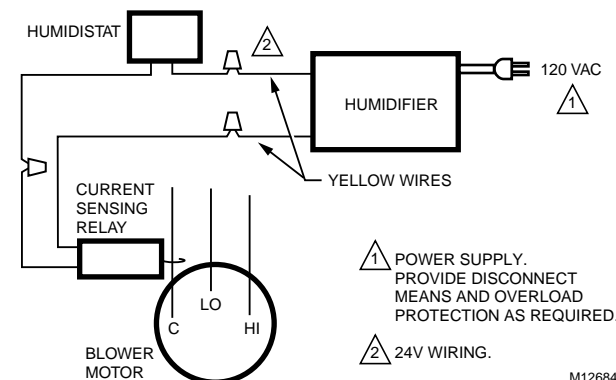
HUMIDISTAT

2

120 VAC

1

HUMIDIFIER

YELLOW WIRES

CURRENT SENSING RELAY

LO

C

HI

BLOWER MOTOR

1 POWER SUPPLY. PROVIDE DISCONNECT MEANS AND OVERLOAD PROTECTION AS REQUIRED.

2 24V WIRING.

M12684